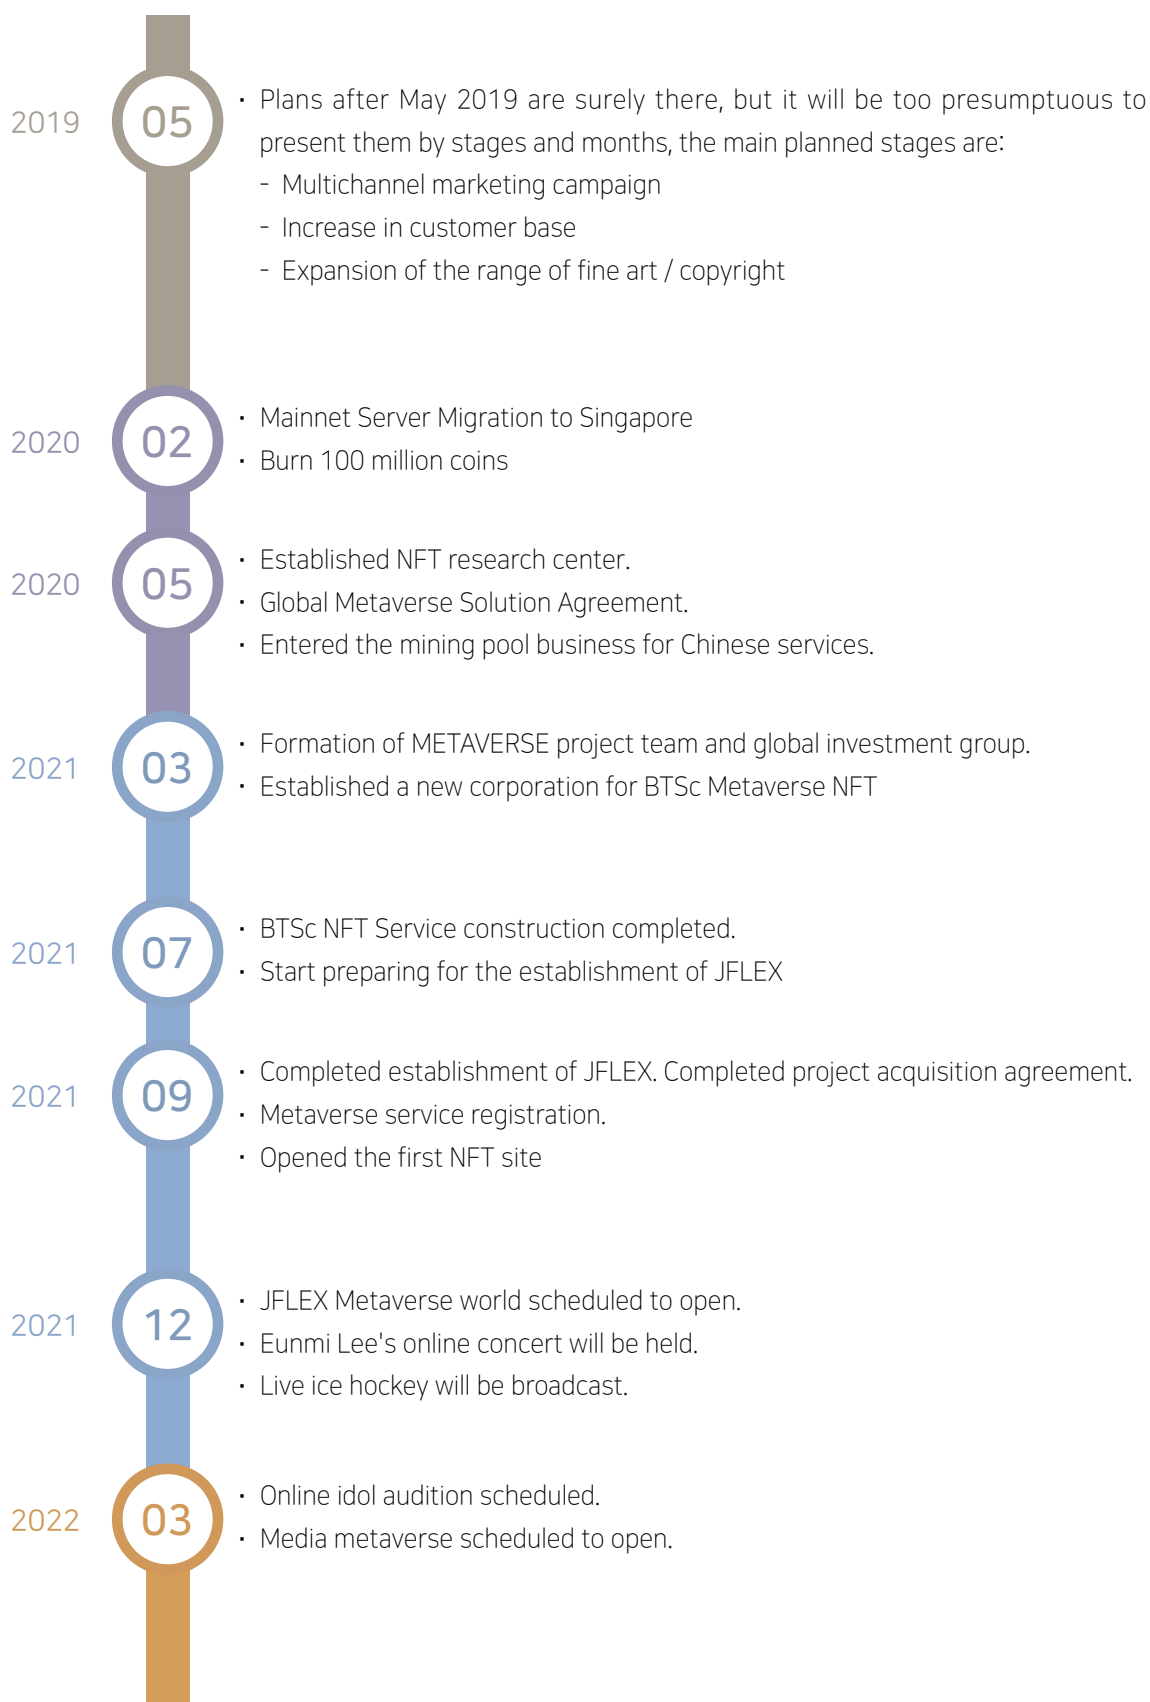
2019 05

· Plans after May 2019 are surely there, but it will be too presumptuous to present them by stages and months, the main planned stages are:
- Multichannel marketing campaign
- Increase in customer base
- Expansion of the range of fine art / copyright

2020 02

· Mainnet Server Migration to Singapore
· Burn 100 million coins

2020 05

· Established NFT research center.
· Global Metaverse Solution Agreement.
· Entered the mining pool business for Chinese services.

2021 03

· Formation of METAVERSE project team and global investment group.
· Established a new corporation for BTSc Metaverse NFT

2021 07

· BTSc NFT Service construction completed.
· Start preparing for the establishment of JFLEX

2021 09

· Completed establishment of JFLEX. Completed project acquisition agreement.
· Metaverse service registration.
· Opened the first NFT site

2021 12

· JFLEX Metaverse world scheduled to open.
· Eunmi Lee's online concert will be held.
· Live ice hockey will be broadcast.

2022 03

· Online idol audition scheduled.
· Media metaverse scheduled to open.